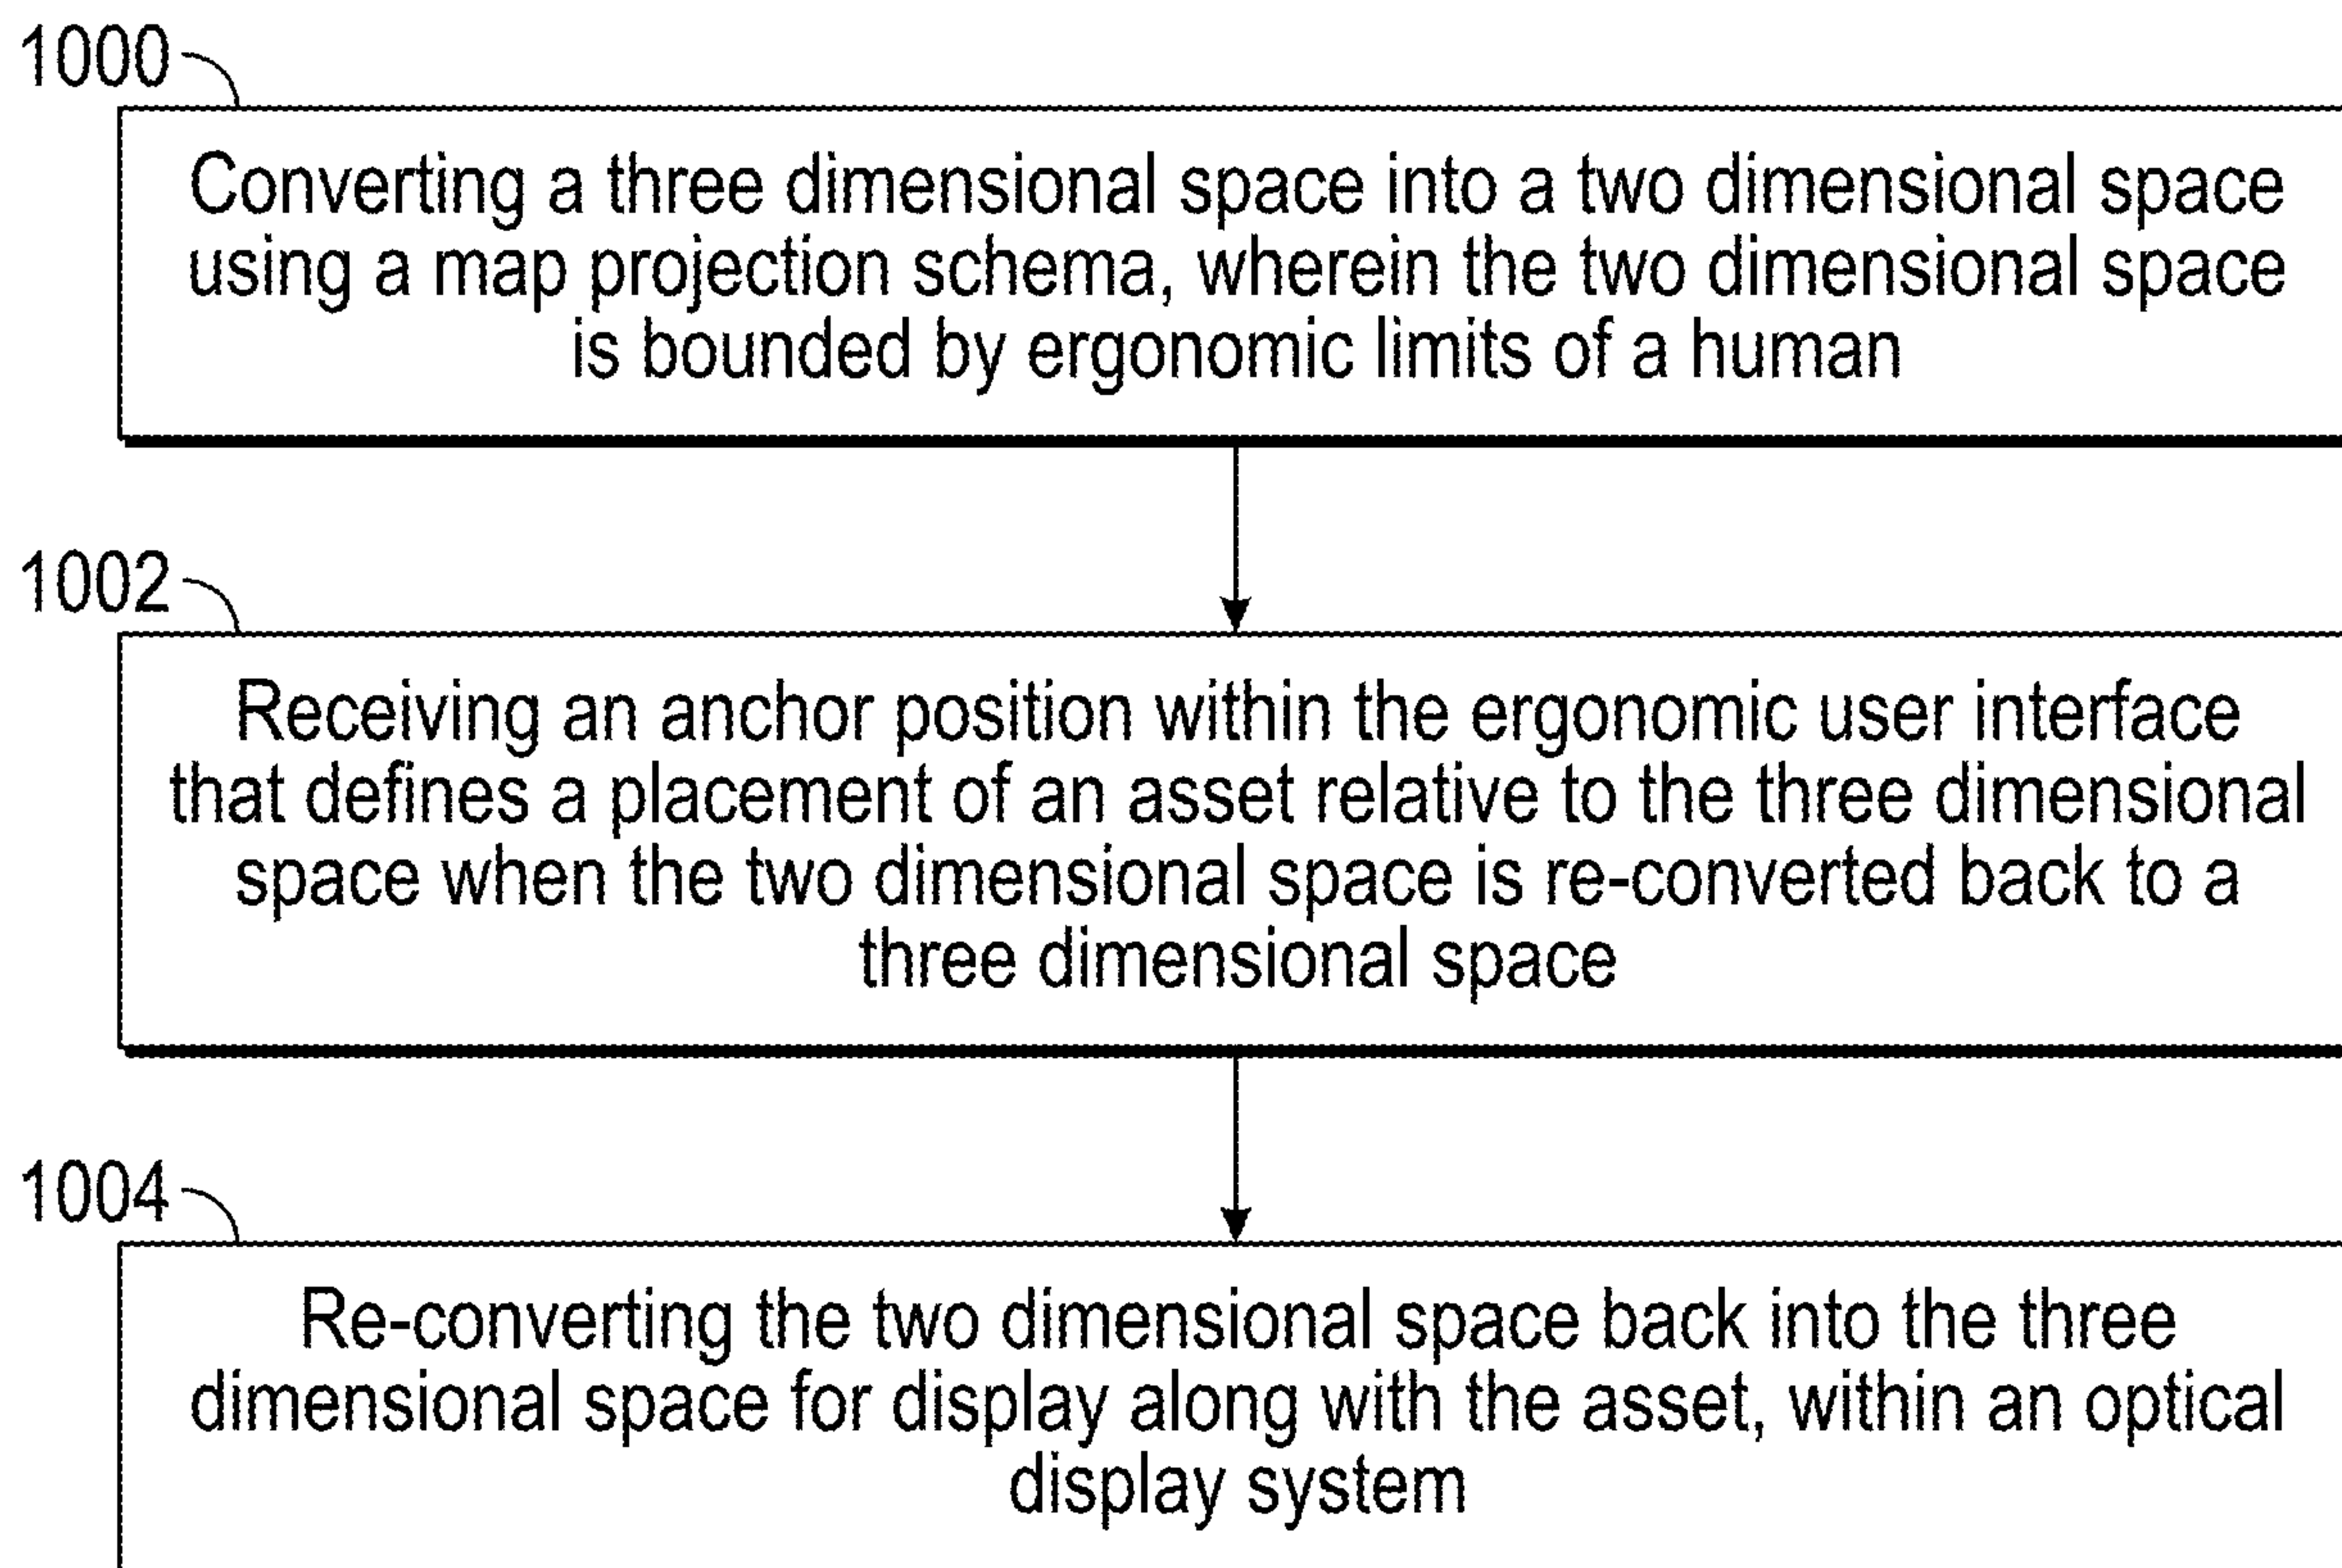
1000

Converting a three dimensional space into a two dimensional space using a map projection schema, wherein the two dimensional space is bounded by ergonomic limits of a human

1002

Receiving an anchor position within the ergonomic user interface that defines a placement of an asset relative to the three dimensional space when the two dimensional space is re-converted back to a three dimensional space

1004

Re-converting the two dimensional space back into the three dimensional space for display along with the asset, within an optical display system